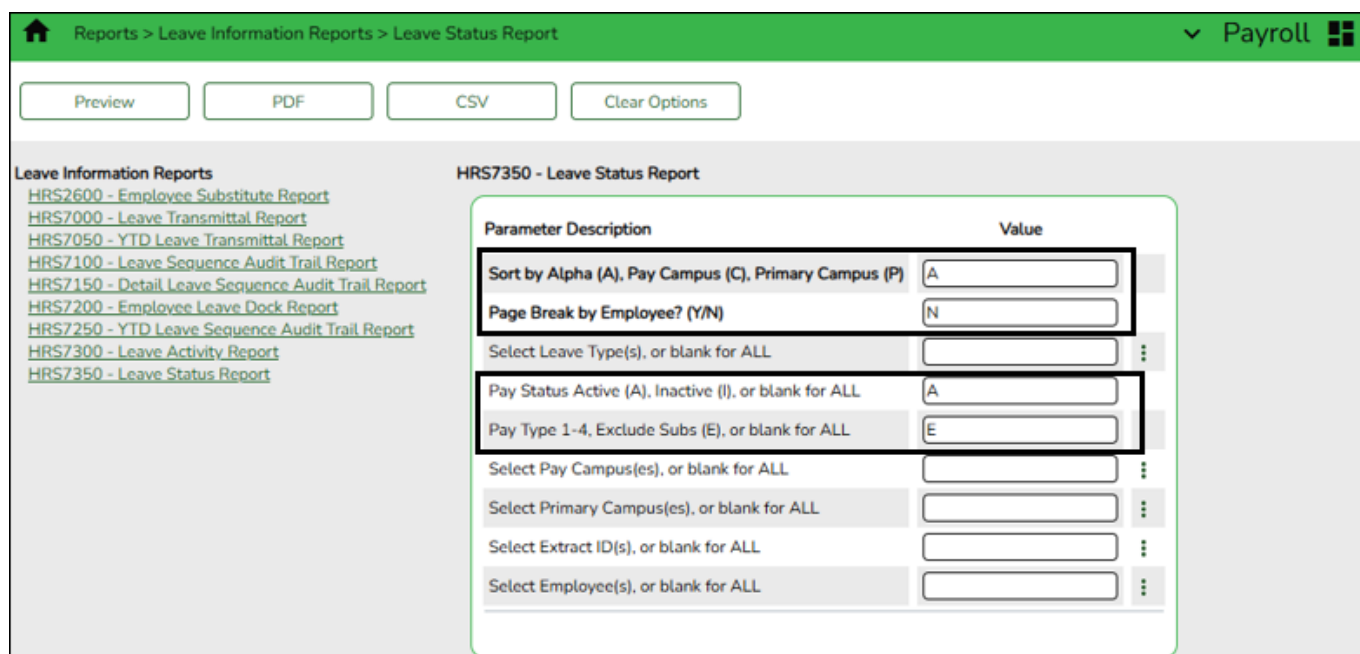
Reports > Leave Information Reports > Leave Status Report

Payroll

Preview | PDF | CSV | Clear Options

Leave Information Reports
HRS2600 - Employee Substitute Report
HRS7000 - Leave Transmittal Report
HRS7050 - YTD Leave Transmittal Report
HRS7100 - Leave Sequence Audit Trail Report
HRS7150 - Detail Leave Sequence Audit Trail Report
HRS7200 - Employee Leave Dock Report
HRS7250 - YTD Leave Sequence Audit Trail Report
HRS7300 - Leave Activity Report
HRS7350 - Leave Status Report

HRS7350 - Leave Status Report

| Parameter Description | Value |
|---|---|
| Sort by Alpha (A), Pay Campus (C), Primary Campus (P) | A |
| Page Break by Employee? (Y/N) | N |
| Select Leave Type(s), or blank for ALL | |
| Pay Status Active (A), Inactive (I), or blank for ALL | A |
| Pay Type 1-4, Exclude Subs (E), or blank for ALL | E |
| Select Pay Campus(es), or blank for ALL | |
| Select Primary Campus(es), or blank for ALL | |
| Select Extract ID(s), or blank for ALL | |
| Select Employee(s), or blank for ALL | |